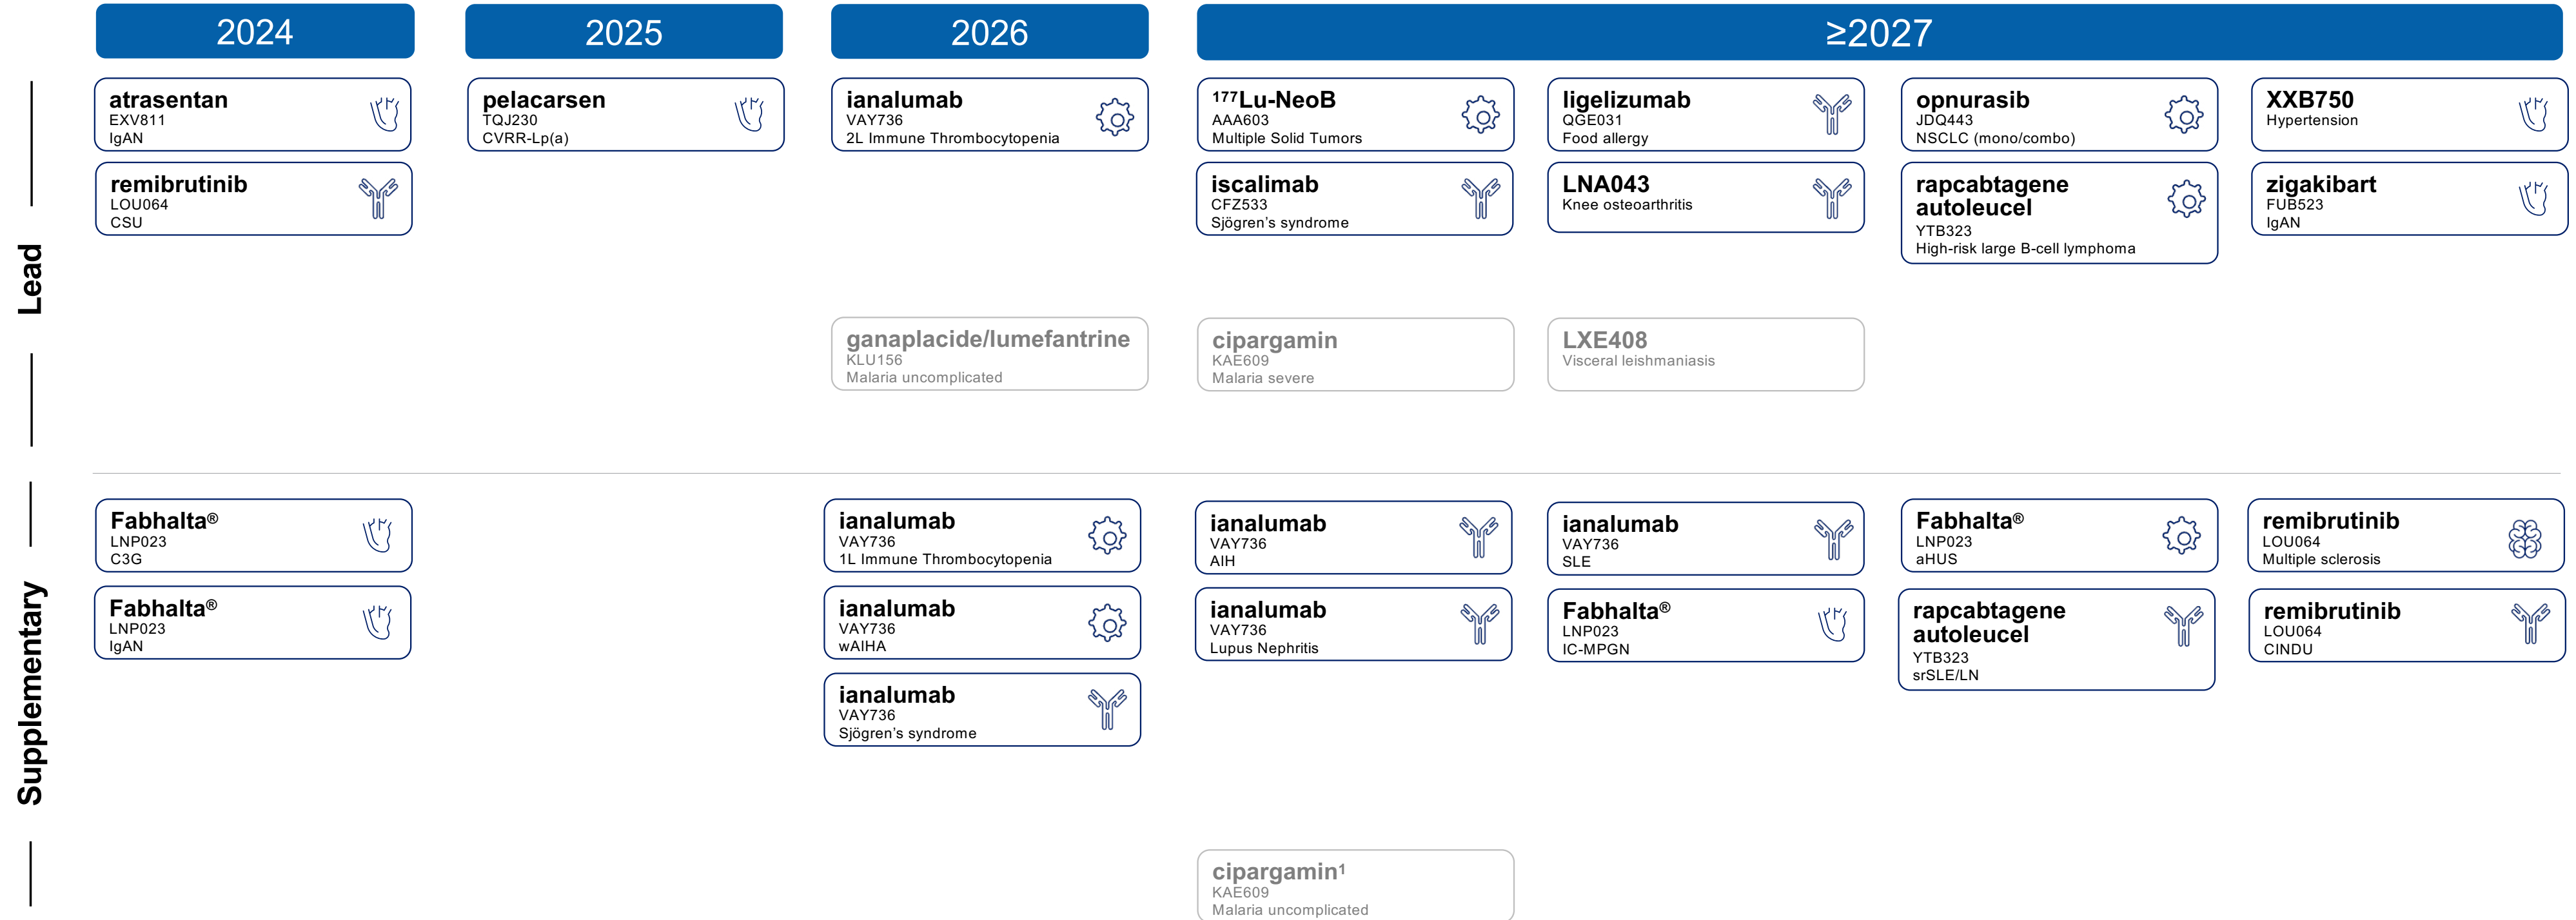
2024

2025

2026

≥2027

Lead

atrasentan
EXV811
IgAN

remibrutinib
LOU064
CSU

pelacarsen
TQJ230
CVRR-Lp(a)

ianalumab
VAY736
2L Immune Thrombocytopenia

ganaplacide/lumefantrine
KLU156
Malaria uncomplicated

$^{177}$Lu-NeoB
AAA603
Multiple Solid Tumors

iscalimab
CFZ533
Sjögren's syndrome

cipargamin
KAE609
Malaria severe

ligelizumab
QGE031
Food allergy

LNA043
Knee osteoarthritis

LXE408
Visceral leishmaniasis

opnurasib
JDQ443
NSCLC (mono/combo)

rapcabtagene autoleucel
YTB323
High-risk large B-cell lymphoma

XXB750
Hypertension

zigakibart
FUB523
IgAN

Supplementary

Fabhalta®
LNP023
C3G

Fabhalta®
LNP023
IgAN

ianalumab
VAY736
1L Immune Thrombocytopenia

ianalumab
VAY736
wAIHA

ianalumab
VAY736
Sjögren's syndrome

ianalumab
VAY736
AIH

ianalumab
VAY736
Lupus Nephritis

cipargamin$^1$
KAE609
Malaria uncomplicated

ianalumab
VAY736
SLE

Fabhalta®
LNP023
IC-MPGN

Fabhalta®
LNP023
aHUS

rapcabtagene autoleucel
YTB323
srSLE/LN

remibrutinib
LOU064
Multiple sclerosis

remibrutinib
LOU064
CINDU